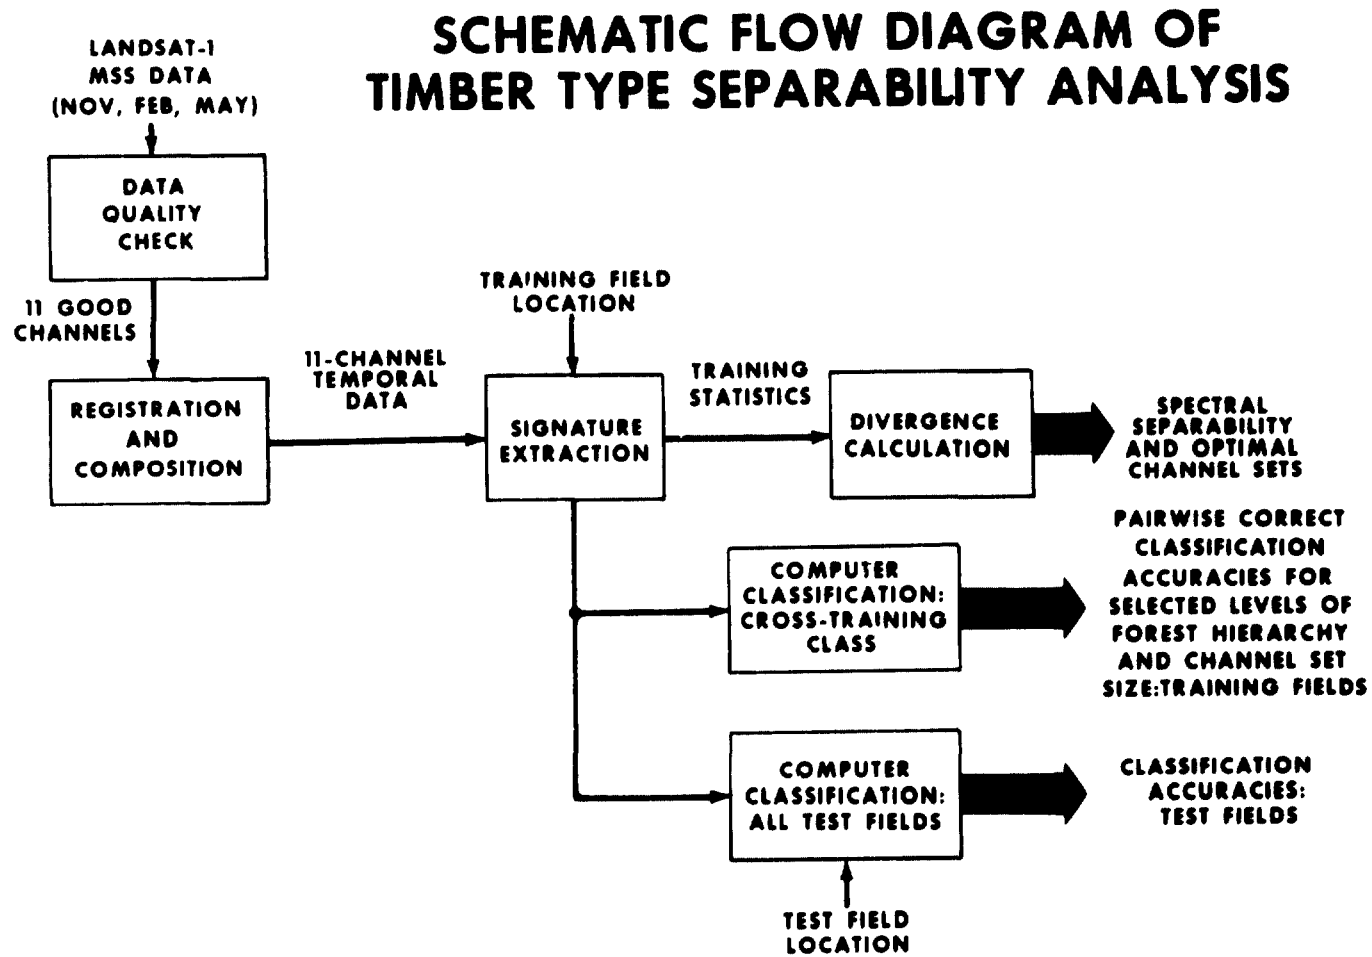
SCHEMATIC FLOW DIAGRAM OF TIMBER TYPE SEPARABILITY ANALYSIS

LANDSAT-1 MSS DATA (NOV, FEB, MAY)

DATA QUALITY CHECK

11 GOOD CHANNELS

REGISTRATION AND COMPOSITION

11-CHANNEL TEMPORAL DATA

TRAINING FIELD LOCATION

SIGNATURE EXTRACTION

TRAINING STATISTICS

DIVERGENCE CALCULATION

SPECTRAL SEPARABILITY AND OPTIMAL CHANNEL SETS

COMPUTER CLASSIFICATION: CROSS-TRAINING CLASS

PAIRWISE CORRECT CLASSIFICATION ACCURACIES FOR SELECTED LEVELS OF FOREST HIERARCHY AND CHANNEL SET SIZE:TRAINING FIELDS

COMPUTER CLASSIFICATION: ALL TEST FIELDS

CLASSIFICATION ACCURACIES: TEST FIELDS

TEST FIELD LOCATION